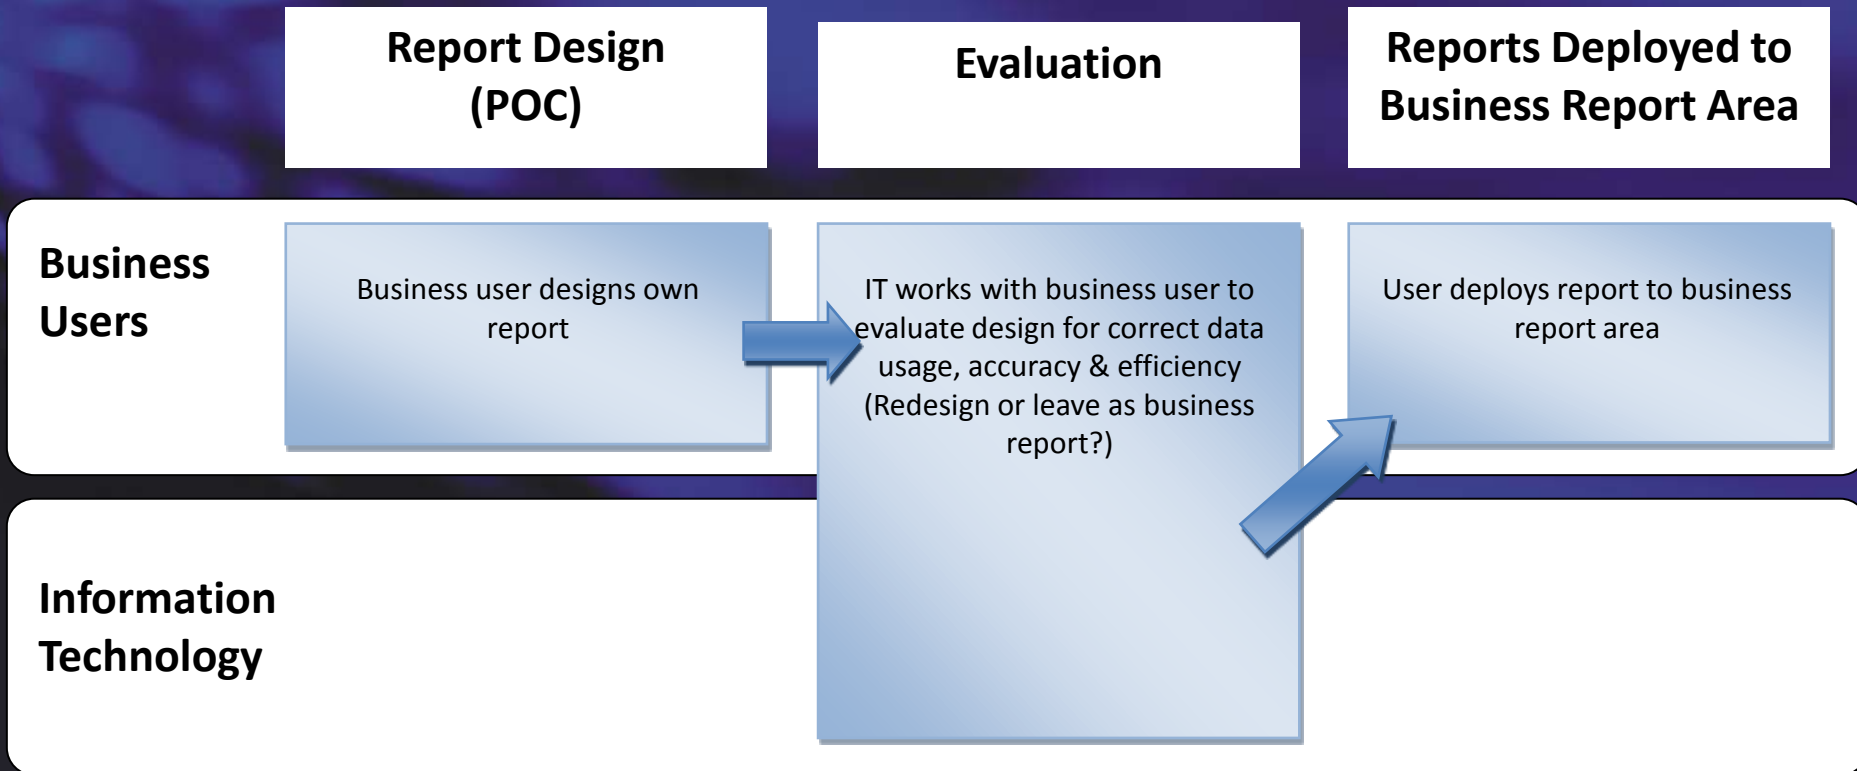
Report Design (POC)

Evaluation

Reports Deployed to Business Report Area

Business Users

Business user designs own report

IT works with business user to evaluate design for correct data usage, accuracy & efficiency (Redesign or leave as business report?)

User deploys report to business report area

Information Technology